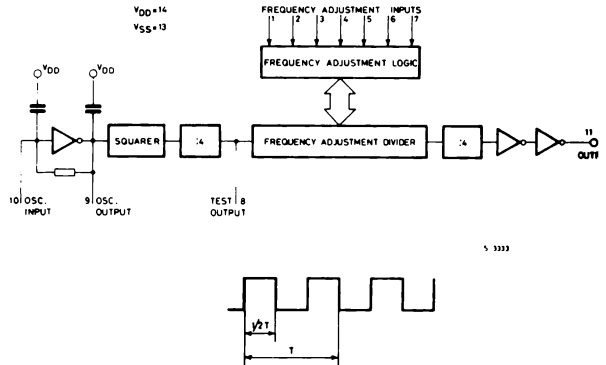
$V_{DD}=14$

$V_{SS}=13$

FREQUENCY ADJUSTMENT INPUTS

1 2 3 4 5 6 7

FREQUENCY ADJUSTMENT LOGIC

$V_{DD}$

$V_{DD}$

SQUARER

:4

FREQUENCY ADJUSTMENT DIVIDER

:4

11

OUT

10 OSC. INPUT

9 OSC. OUTPUT

TEST 8 OUTPUT

S 3333

$\frac{1}{2}T$

T